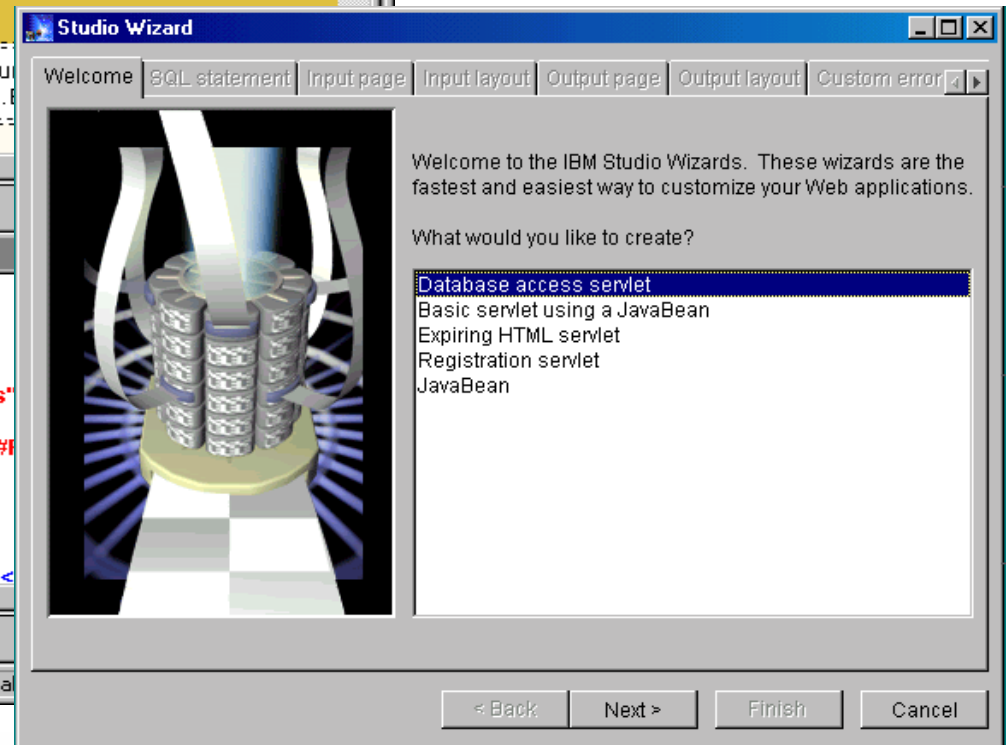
Studio Wizard

Welcome | SQL statement | Input page | Input layout | Output page | Output layout | Custom error

Welcome to the IBM Studio Wizards. These wizards are the fastest and easiest way to customize your Web applications.

What would you like to create?

Database access servlet
Basic servlet using a JavaBean
Expiring HTML servlet
Registration servlet
JavaBean

< Back | Next > | Finish | Cancel